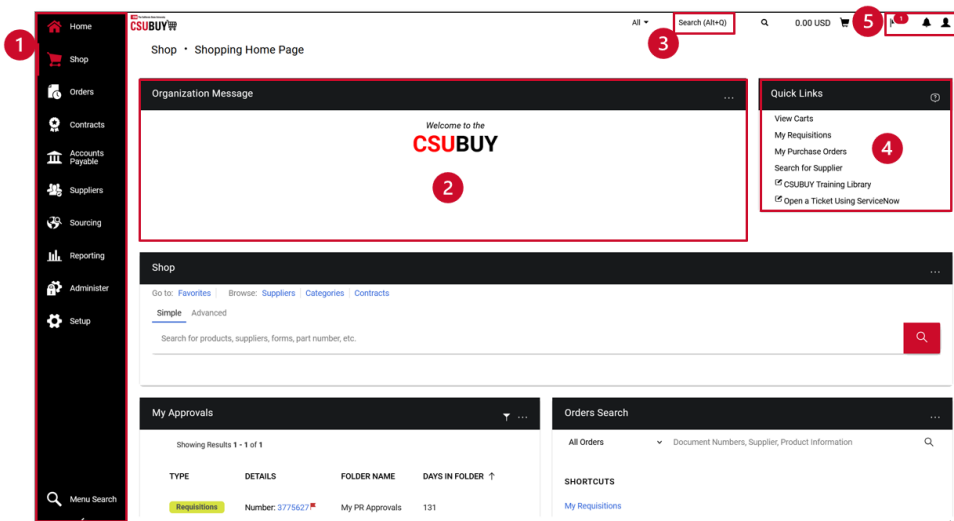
1
Home
Shop
Orders
Contracts
Accounts Payable
Suppliers
Sourcing
Reporting
Administer
Setup
Menu Search

CSUBUY
All
Search (Alt+Q)
3
0.00 USD
5
1

Shop • Shopping Home Page

Organization Message
...
Welcome to the
CSUBUY
2

Quick Links
View Carts
My Requisitions
My Purchase Orders
Search for Supplier
CSUBUY Training Library
Open a Ticket Using ServiceNow
4

Shop
...
Go to: Favorites Browse: Suppliers Categories Contracts
Simple Advanced
Search for products, suppliers, forms, part number, etc.

My Approvals
...
Showing Results 1 - 1 of 1

| TYPE | DETAILS | FOLDER NAME | DAYS IN FOLDER ↑ |
|---|---|---|---|
| Requisitions | Number: 3775627 | My PR Approvals | 131 |

Orders Search
...
All Orders
Document Numbers, Supplier, Product Information
SHORTCUTS
My Requisitions